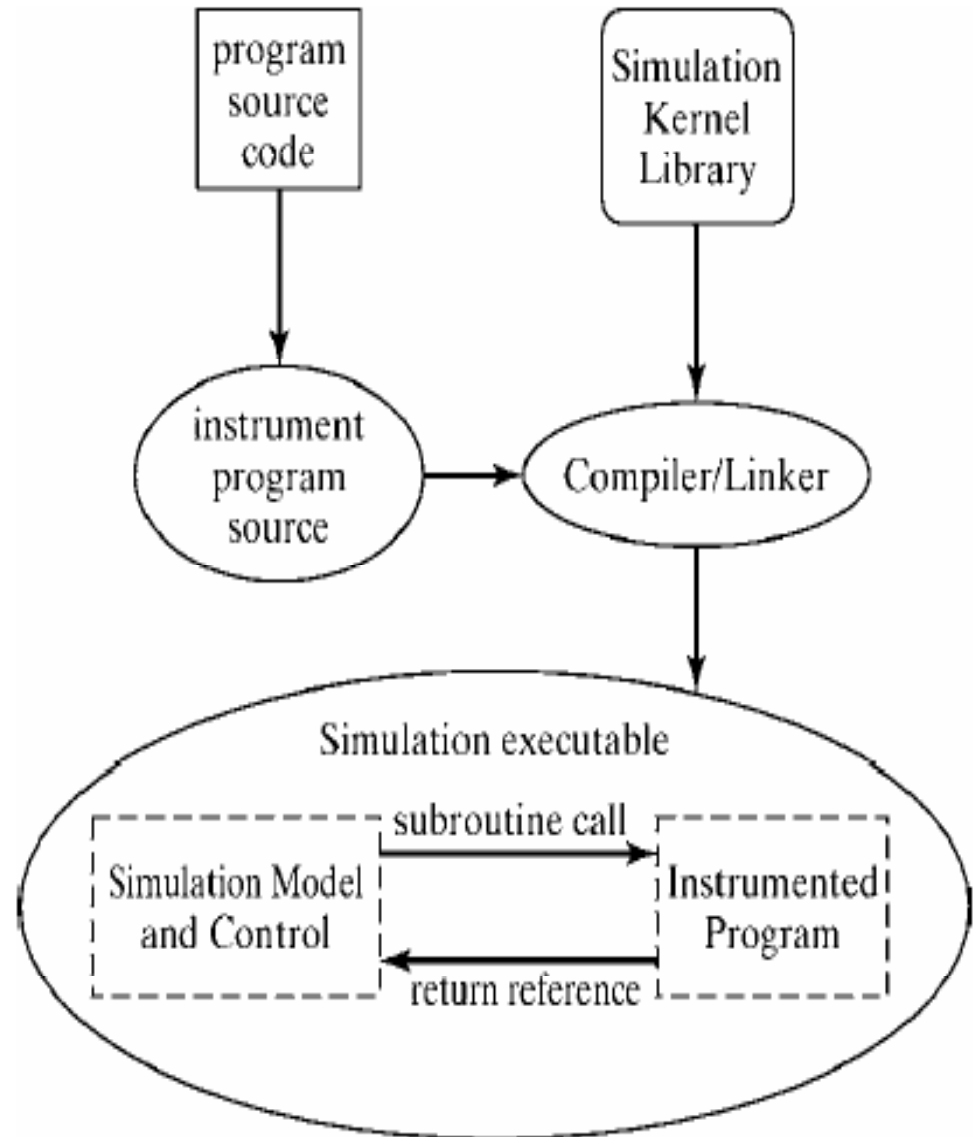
program source code

Simulation Kernel Library

instrument program source

Compiler/Linker

Simulation executable

subroutine call

Simulation Model and Control

Instrumented Program

return reference